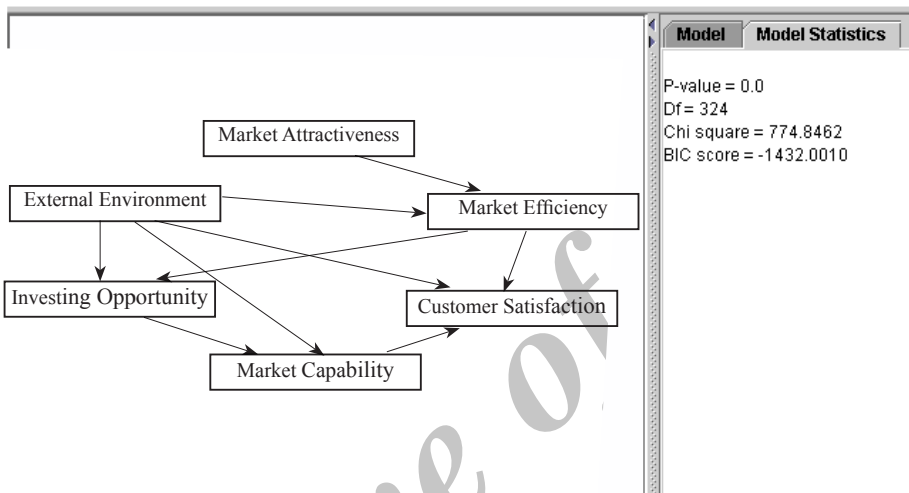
Market Attractiveness

External Environment

Market Efficiency

Investing Opportunity

Customer Satisfaction

Market Capability

Model

Model Statistics

P-value = 0.0
Df = 324
Chi square = 774.8462
BIC score = -1432.0010